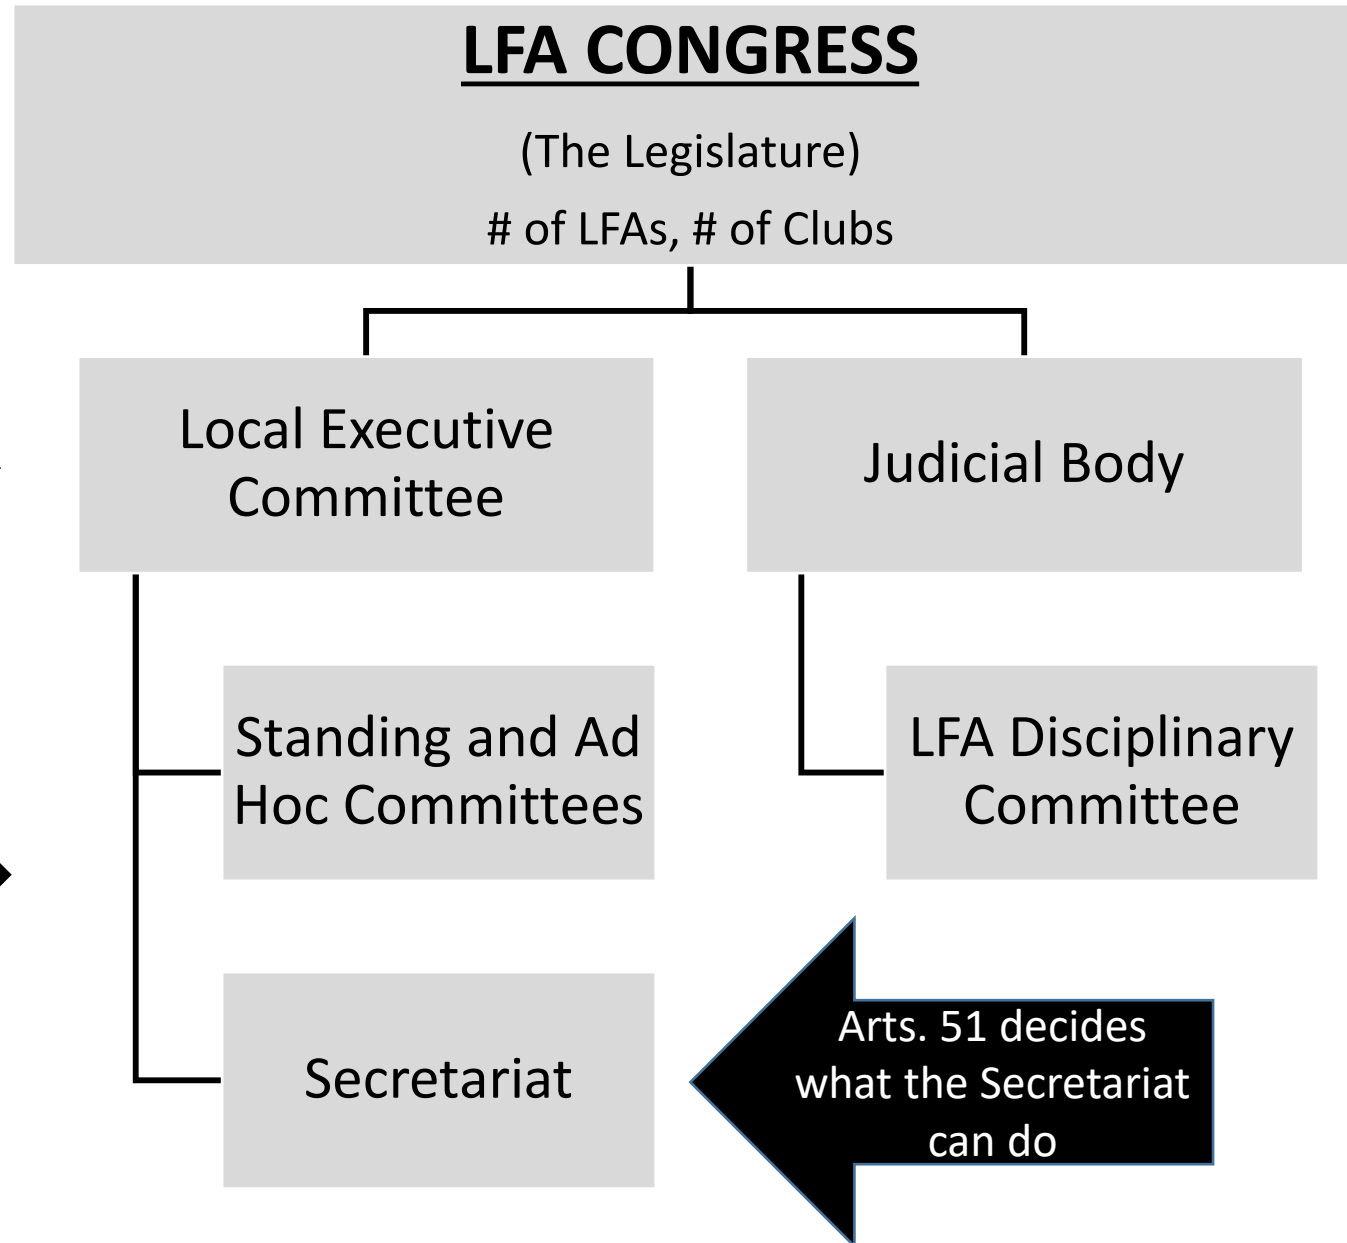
LFA CONGRESS

(The Legislature)

# of LFAs, # of Clubs

Local Executive Committee

Judicial Body

Standing and Ad Hoc Committees

LFA Disciplinary Committee

Secretariat

Arts. 51 decides what the Secretariat can do